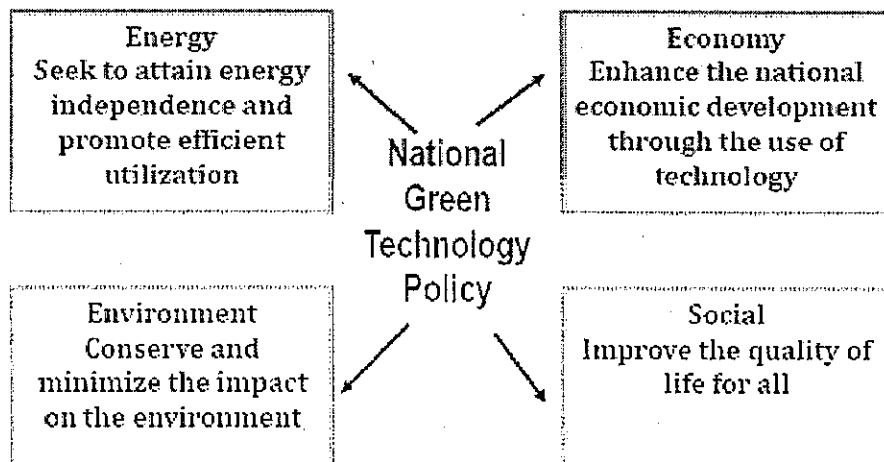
Energy
Seek to attain energy independence and promote efficient utilization

Economy
Enhance the national economic development through the use of technology

National Green Technology Policy

Environment
Conserve and minimize the impact on the environment

Social
Improve the quality of life for all